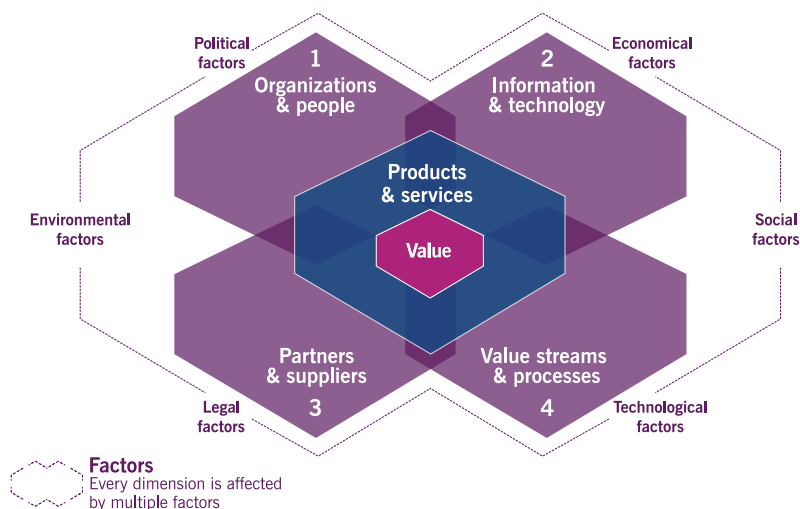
Political factors

1
Organizations & people

2
Information & technology

Economical factors

Environmental factors

Products & services

Value

Social factors

Partners & suppliers
3

Value streams & processes
4

Legal factors

Technological factors

Factors
Every dimension is affected by multiple factors